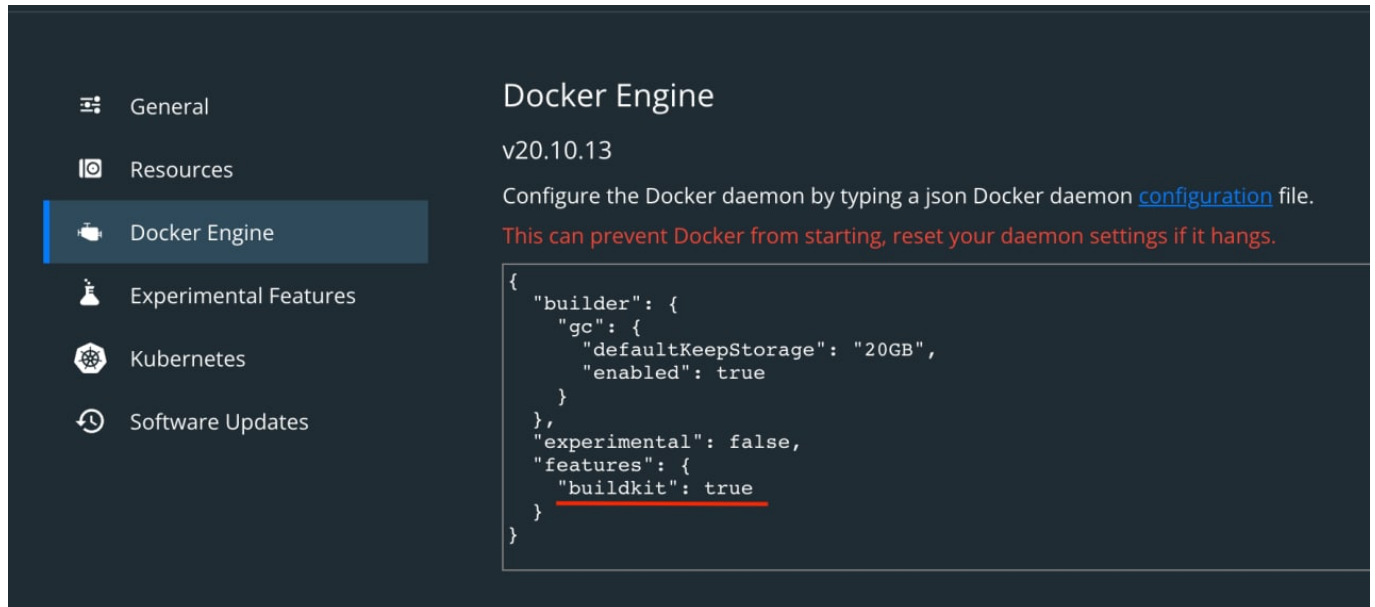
General
Resources
Docker Engine
Experimental Features
Kubernetes
Software Updates

Docker Engine

v20.10.13

Configure the Docker daemon by typing a json Docker daemon configuration file.

This can prevent Docker from starting, reset your daemon settings if it hangs.

```
{
  "builder": {
    "gc": {
      "defaultKeepStorage": "20GB",
      "enabled": true
    }
  },
  "experimental": false,
  "features": {
    "buildkit": true
  }
}
```